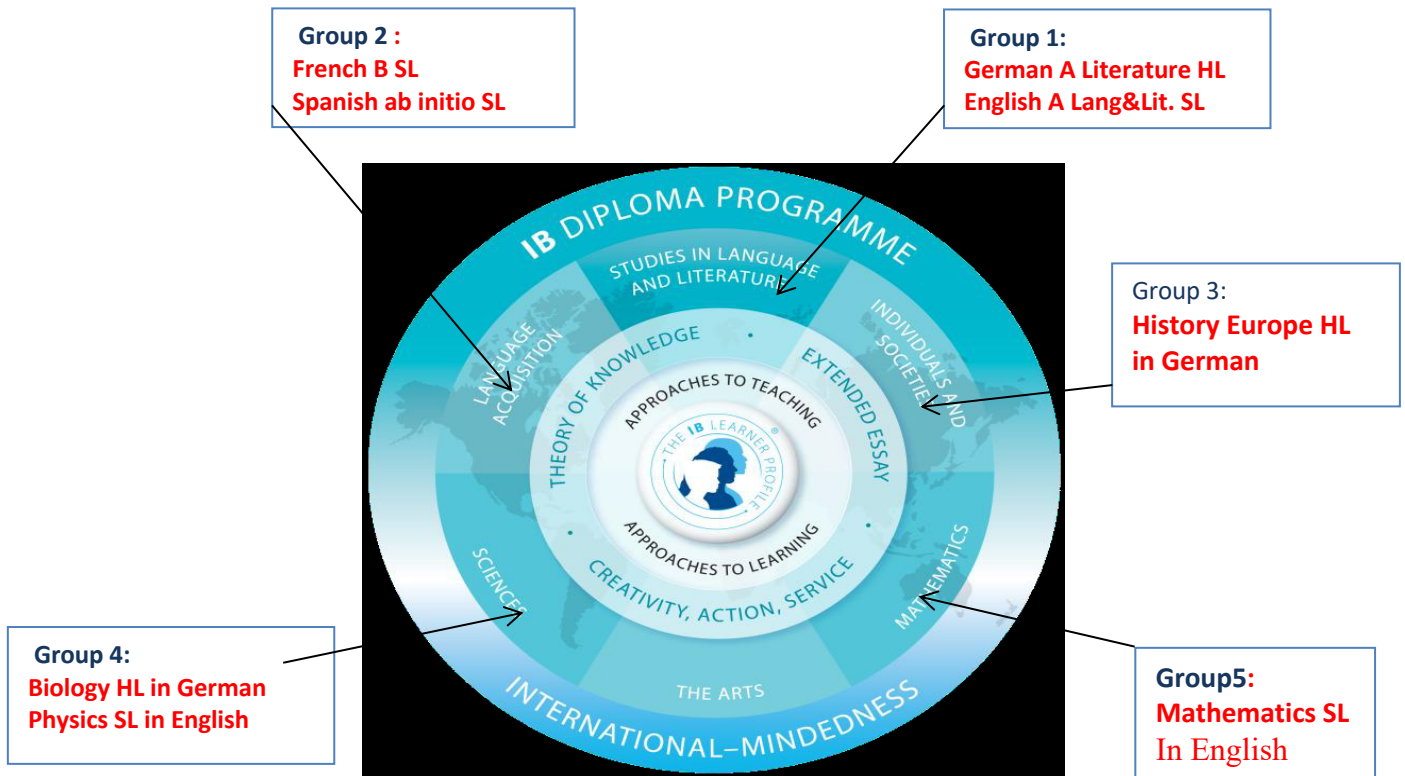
Group 2 :
French B SL
Spanish ab initio SL

Group 1:
German A Literature HL
English A Lang&Lit. SL

IB DIPLOMA PROGRAMME

STUDIES IN LANGUAGE AND LITERATURE

LANGUAGE ACQUISITION

INDIVIDUALS AND SOCIETIES

THEORY OF KNOWLEDGE

EXTENDED ESSAY

APPROACHES TO TEACHING

THE IB LEARNER PROFILE

APPROACHES TO LEARNING

CREATIVITY, ACTION, SERVICE

SCIENCES

MATHEMATICS

THE ARTS

INTERNATIONAL-MINDEDNESS

Group 3:
History Europe HL in German

Group 4:
Biology HL in German
Physics SL in English

Group5:
Mathematics SL
In English